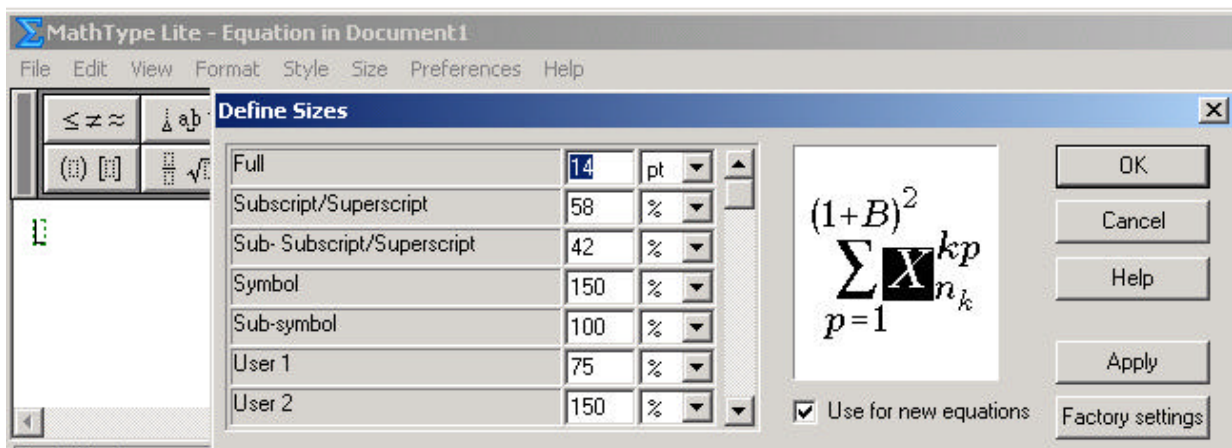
MathType Lite - Equation in Document1
File Edit View Format Style Size Preferences Help
$\leq \neq \approx$
Define Sizes

| | | |
|---|---|---|
| Full | 14 | pt |
| Subscript/Superscript | 58 | % |
| Sub- Subscript/Superscript | 42 | % |
| Symbol | 150 | % |
| Sub-symbol | 100 | % |
| User 1 | 75 | % |
| User 2 | 150 | % |

$(1+B)^2$
$\sum_{p=1} X_{n_k}^{kp}$

Use for new equations
OK
Cancel
Help
Apply
Factory settings